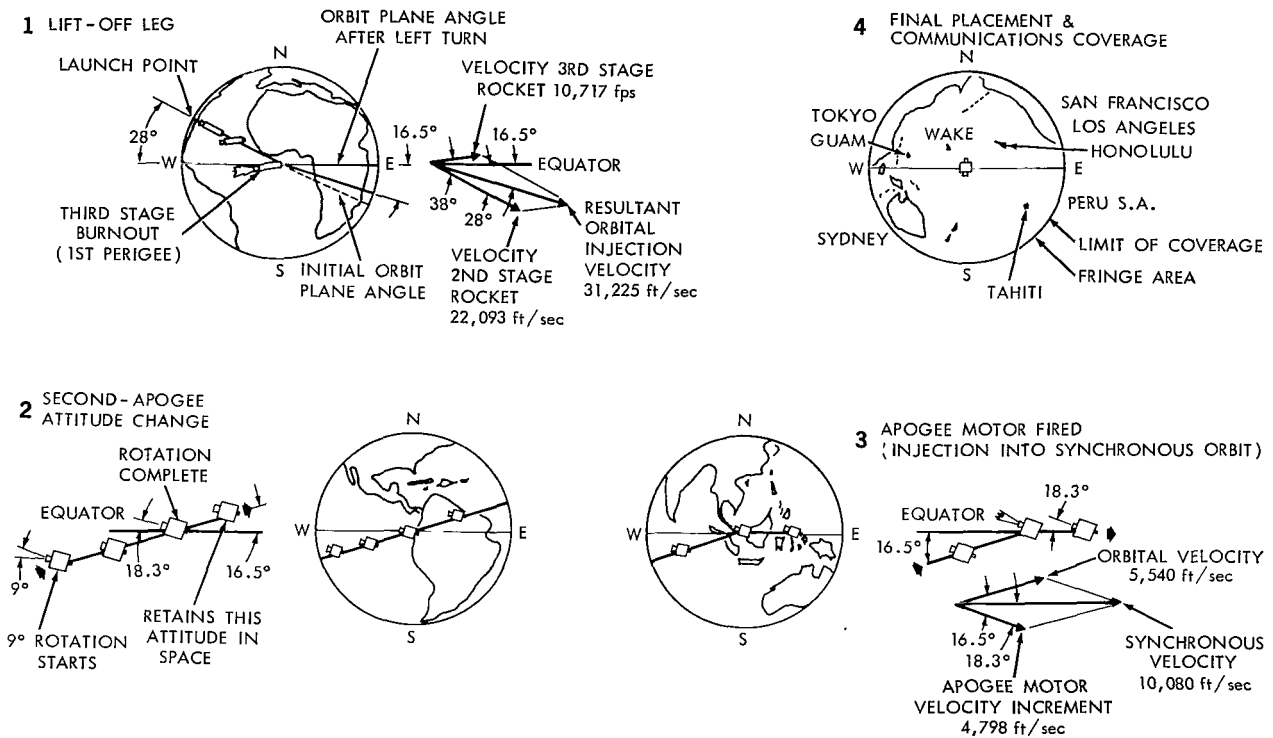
1 LIFT-OFF LEG

LAUNCH POINT

ORBIT PLANE ANGLE AFTER LEFT TURN

N

28°

W

E

S

THIRD STAGE BURNOUT (1ST PERIGEE)

INITIAL ORBIT PLANE ANGLE

16.5°

VELOCITY 3RD STAGE ROCKET 10,717 fps

16.5°

EQUATOR

38°

28°

RESULTANT ORBITAL INJECTION VELOCITY 31,225 ft/sec

VELOCITY 2ND STAGE ROCKET 22,093 ft/sec

4 FINAL PLACEMENT & COMMUNICATIONS COVERAGE

N

TOKYO

GUAM

WAKE

SAN FRANCISCO

LOS ANGELES

HONOLULU

W

E

PERU S.A.

SYDNEY

LIMIT OF COVERAGE

S

FRINGE AREA

TAHITI

2 SECOND-APOGEE ATTITUDE CHANGE

ROTATION COMPLETE

EQUATOR

9°

18.3°

16.5°

9° ROTATION STARTS

RETAINS THIS ATTITUDE IN SPACE

N

W

E

S

N

W

E

S

3 APOGEE MOTOR FIRED (INJECTION INTO SYNCHRONOUS ORBIT)

EQUATOR

18.3°

16.5°

ORBITAL VELOCITY 5,540 ft/sec

16.5°

18.3°

SYNCHRONOUS VELOCITY 10,080 ft/sec

APOGEE MOTOR VELOCITY INCREMENT 4,798 ft/sec